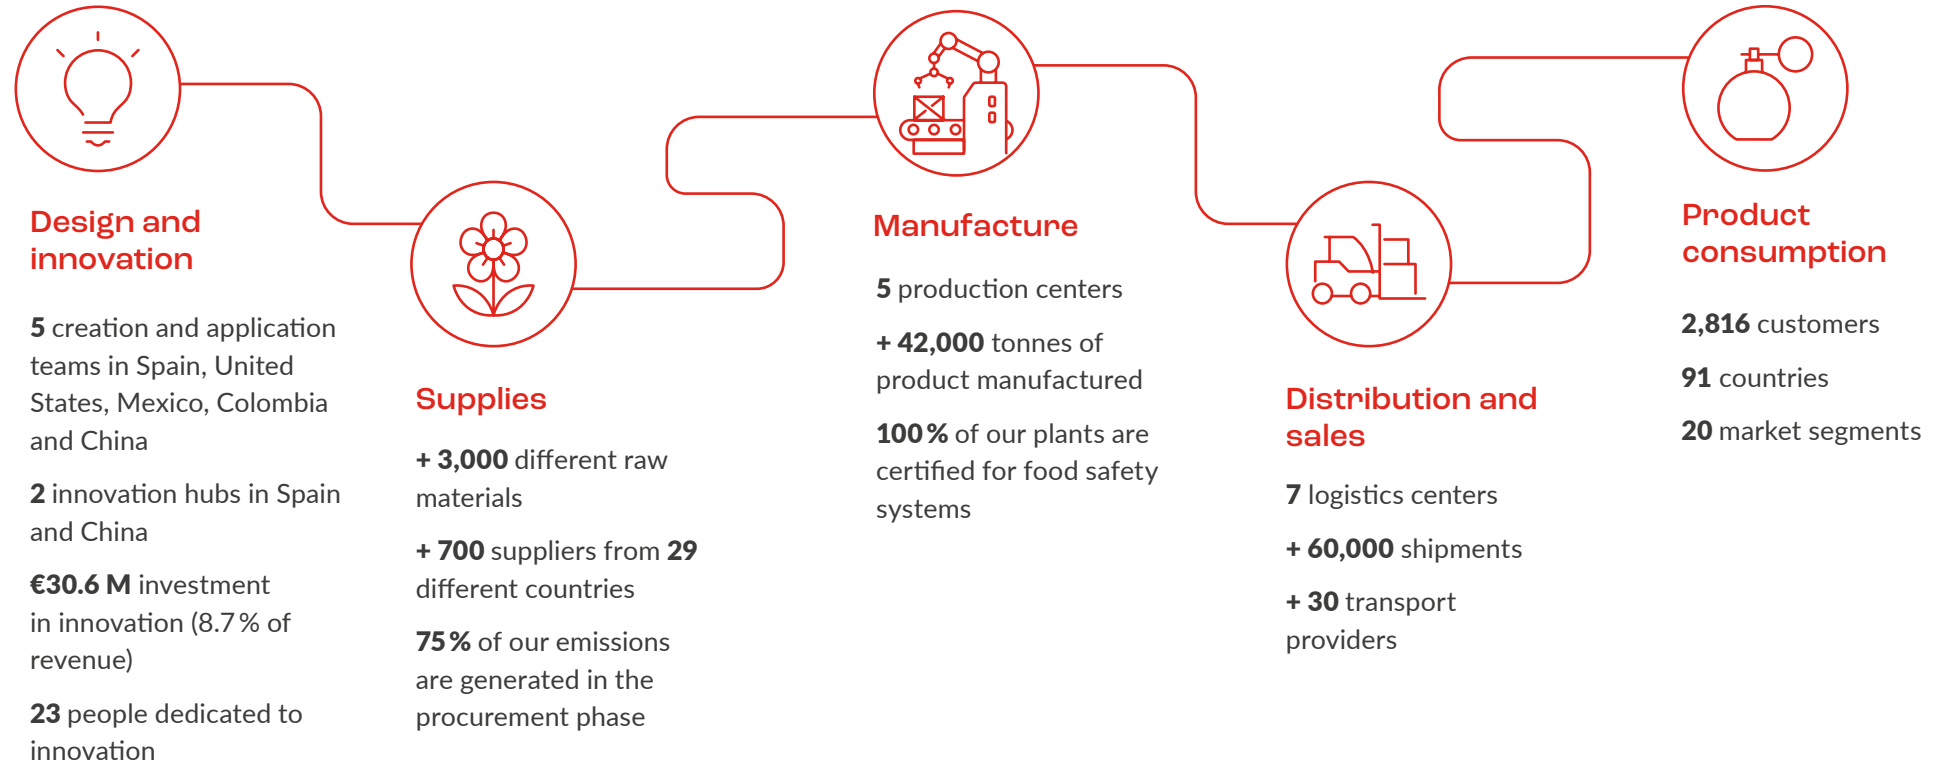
Design and innovation

5 creation and application teams in Spain, United States, Mexico, Colombia and China

2 innovation hubs in Spain and China

€30.6 M investment in innovation (8.7 % of revenue)

23 people dedicated to innovation

Supplies

+ 3,000 different raw materials

+ 700 suppliers from 29 different countries

75 % of our emissions are generated in the procurement phase

Manufacture

5 production centers

+ 42,000 tonnes of product manufactured

100 % of our plants are certified for food safety systems

Distribution and sales

7 logistics centers

+ 60,000 shipments

+ 30 transport providers

Product consumption

2,816 customers

91 countries

20 market segments